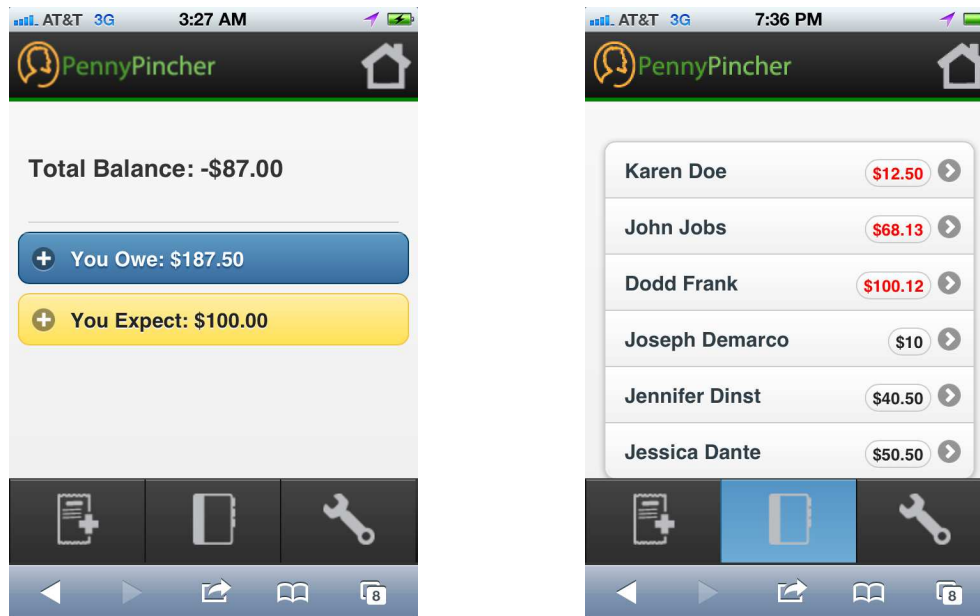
AT&T 3G 3:27 AM

PennyPincher

Total Balance: -$87.00

You Owe: $187.50

You Expect: $100.00

8

AT&T 3G 7:36 PM

PennyPincher

Karen Doe $12.50

John Jobs $68.13

Dodd Frank $100.12

Joseph Demarco $10

Jennifer Dinst $40.50

Jessica Dante $50.50

8